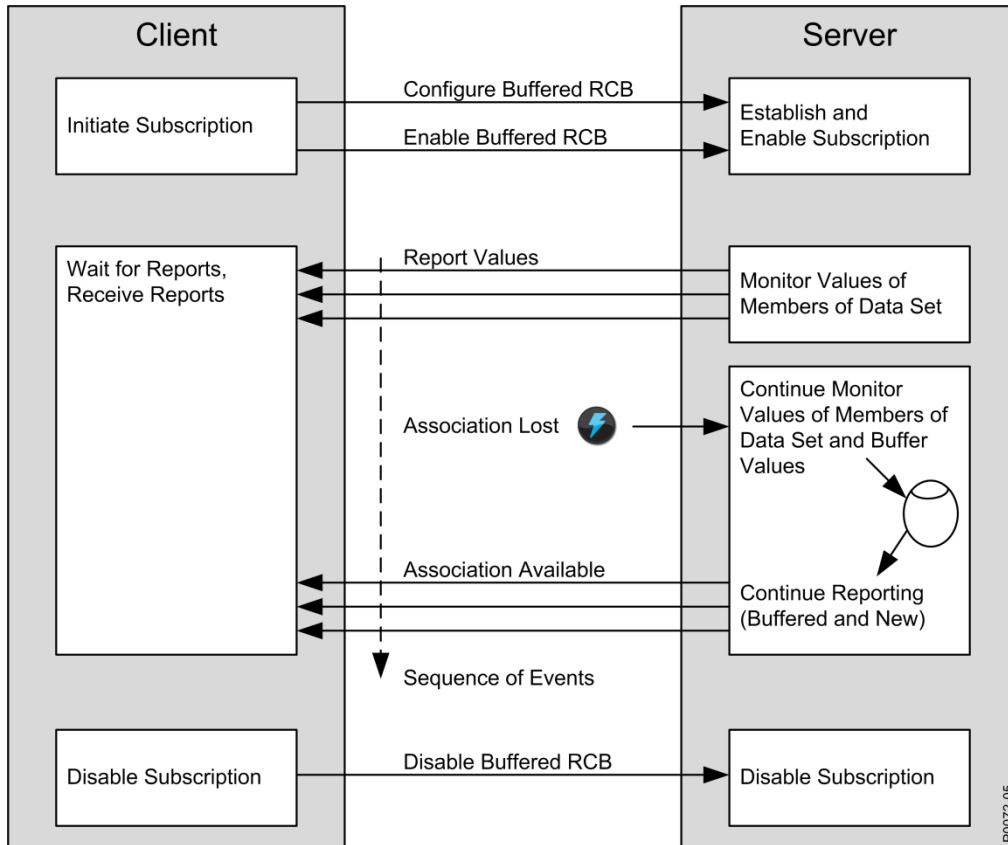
Client

Server

Initiate Subscription

Configure Buffered RCB

Enable Buffered RCB

Establish and Enable Subscription

Wait for Reports, Receive Reports

Report Values

Monitor Values of Members of Data Set

Association Lost

Continue Monitor Values of Members of Data Set and Buffer Values

Association Available

Continue Reporting (Buffered and New)

Sequence of Events

Disable Subscription

Disable Buffered RCB

Disable Subscription

B0072-05